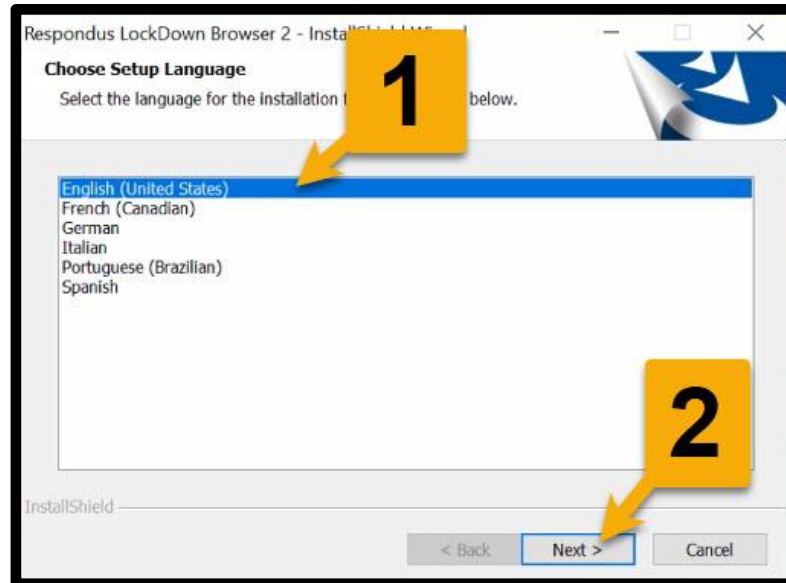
Respondus LockDown Browser 2 - Install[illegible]

Choose Setup Language

Select the language for the installation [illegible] below.

1

English (United States)
French (Canadian)
German
Italian
Portuguese (Brazilian)
Spanish

2

InstallShield

< Back

Next >

Cancel